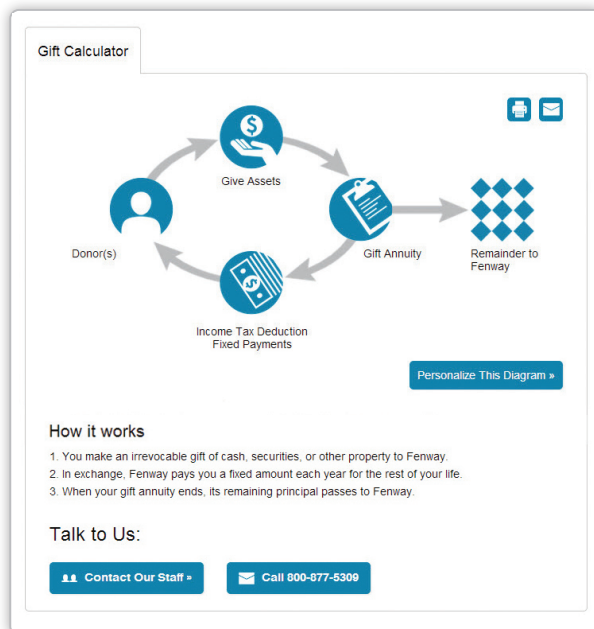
Gift Calculator

Give Assets

Donor(s)

Gift Annuity

Remainder to Fenway

Income Tax Deduction
Fixed Payments

Personalize This Diagram »

How it works

1. You make an irrevocable gift of cash, securities, or other property to Fenway.
2. In exchange, Fenway pays you a fixed amount each year for the rest of your life.
3. When your gift annuity ends, its remaining principal passes to Fenway.

Talk to Us:

Contact Our Staff »

Call 800-877-5309